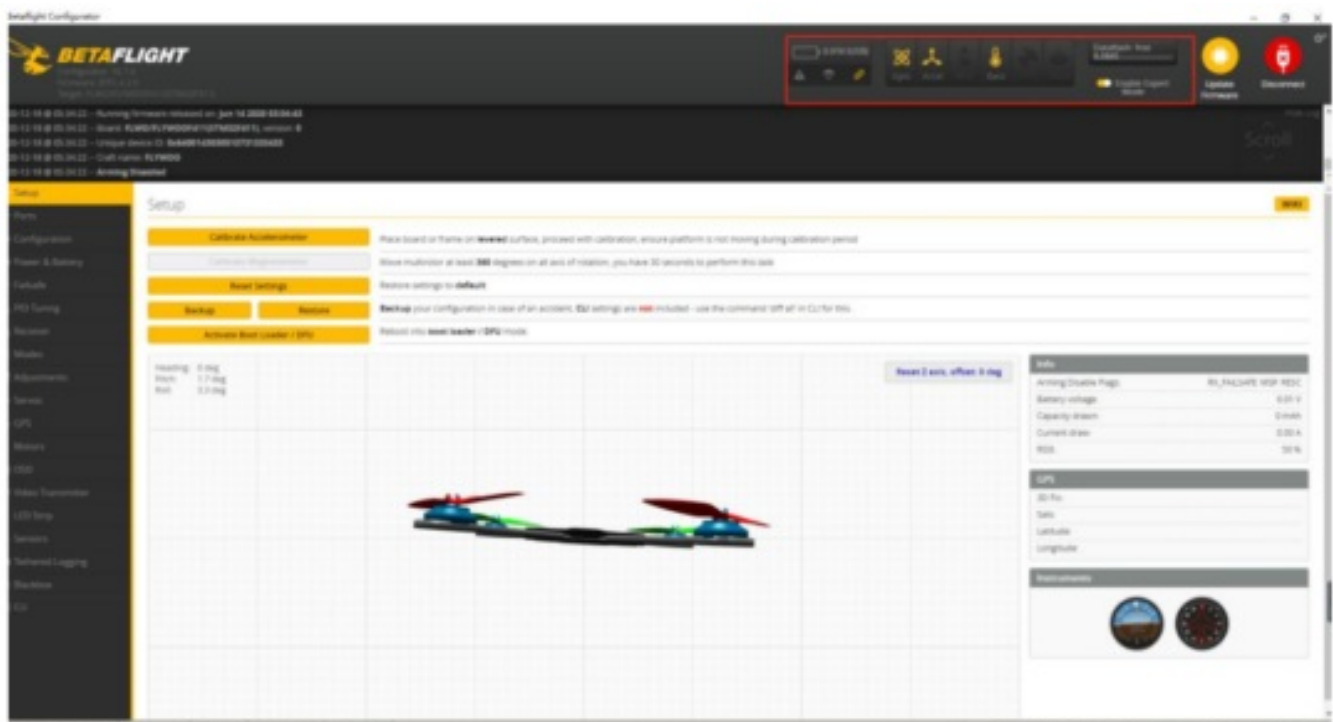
Betaflight Configurator

BETAFLIGHT

Update Firmware

Disconnect

Enable Expert Mode

Setup

Ports

Configuration

Power & Battery

Failsafe

PID Tuning

Receiver

Modes

Adjustments

Servos

GPS

Motors

OSD

Video Transmitter

LED Strip

Sensors

Tethered Logging

Blackbox

CLI

Setup

Calibrate Accelerometer

Place board or frame on leveled surface, proceed with calibration, ensure platform is not moving during calibration period

Calibrate Magnetometer

Move multirotor at least 360 degrees on all axis of rotation, you have 30 seconds to perform this task

Reset Settings

Restore settings to default

Backup

Restore

Backup your configuration in case of an accident. CLI settings are not included - use the command 'diff all' in CLI for this.

Activate Boot Loader / DFU

Reboot into boot loader / DFU mode.

Heading: 0 deg
Pitch: 1.7 deg
Roll: 0.3 deg

Reset Z axis, offset: 0 deg

Info

Arming Disable Flags
RX_FAILSAFE MSP RESC

Battery voltage
0.01 V

Capacity drawn
0 mAh

Current draw
0.00 A

RSSI
50 %

GPS

3D Fix

Sats

Latitude

Longitude

Instruments